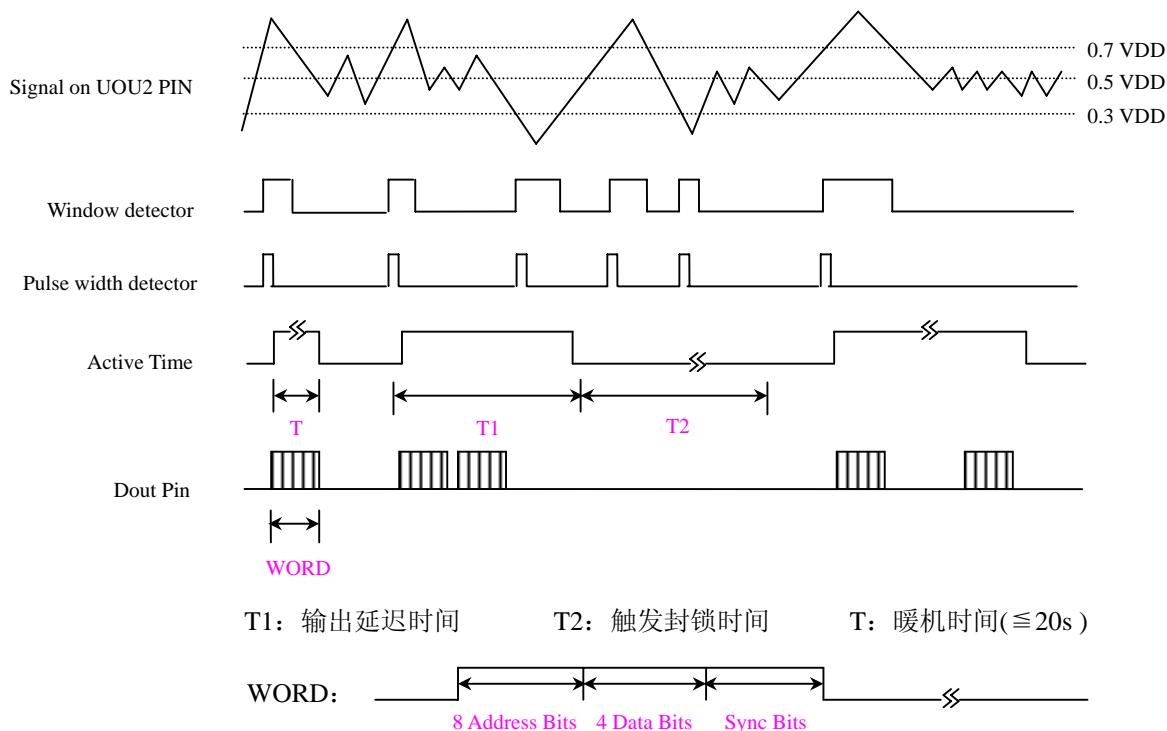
Signal on UOU2 PIN

0.7 VDD
0.5 VDD
0.3 VDD

Window detector

Pulse width detector

Active Time

T
T1
T2

Dout Pin

WORD

T1：输出延迟时间　T2：触发封锁时间　T：暖机时间(≦20s )

WORD：

8 Address Bits　4 Data Bits　Sync Bits